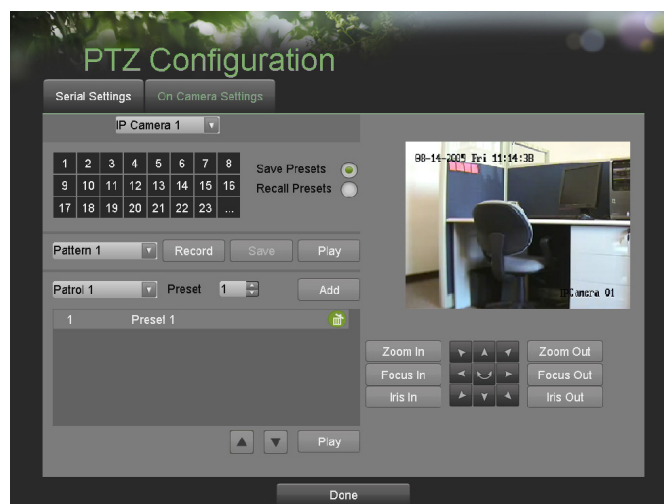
PTZ Configuration

Serial Settings

On Camera Settings

IP Camera 1

| 1 | 2 | 3 | 4 | 5 | 6 | 7 | 8 |
|---|---|---|---|---|---|---|---|
| 9 | 10 | 11 | 12 | 13 | 14 | 15 | 16 |
| 17 | 18 | 19 | 20 | 21 | 22 | 23 | ... |

Save Presets

Recall Presets

08-14-2005 Fri 11:14:38

Camera 01

Pattern 1

Record

Save

Play

Patrol 1

Preset

1

Add

1 Preset 1

Zoom In

Zoom Out

Focus In

Focus Out

Iris In

Iris Out

Play

Done